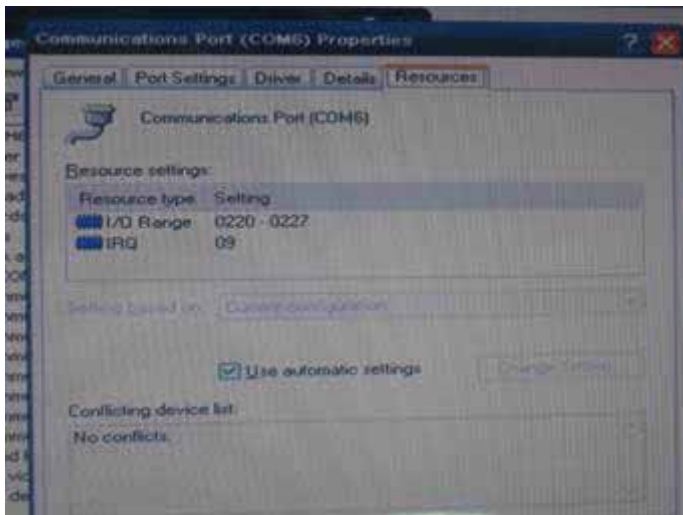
Communications Port (COM6) Properties

General | Port Settings | Driver | Details | Resources

Communications Port (COM6)

Resource settings:

| Resource type | Setting |
|---|---|
| I/O Range | 0220 - 0227 |
| IRQ | 09 |

Setting based on: Current configuration

Use automatic settings

Change Setting...

Conflicting device list:

No conflicts.